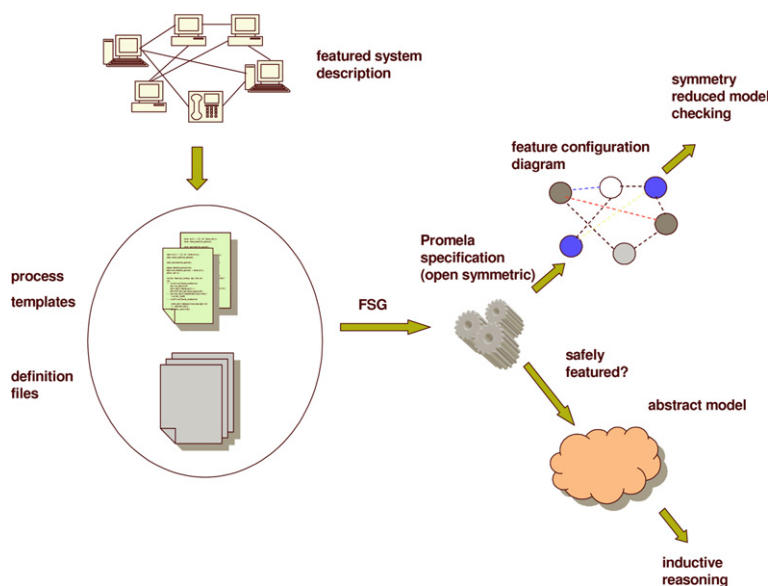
featured system description

symmetry reduced model checking

feature configuration diagram

Promela specification (open symmetric)

process

templates

FSG

definition files

safely featured?

abstract model

inductive reasoning